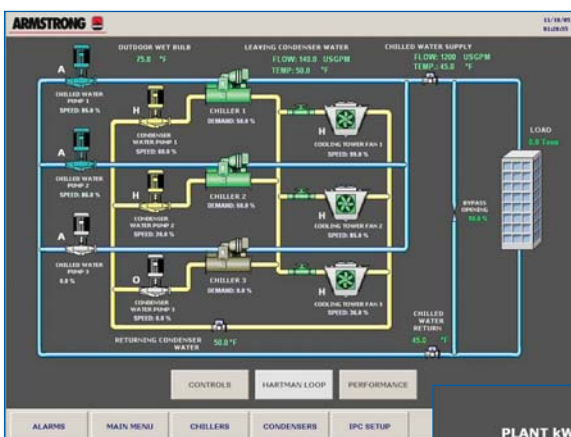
ARMSTRONG

11/18/05
01:28:35

OUTDOOR WET BULB
75.0 °F

LEAVING CONDENSER WATER
FLOW: 140.0 USGPM
TEMP: 50.0 °F

CHILLED WATER SUPPLY
FLOW: 1200 USGPM
TEMP: 45.0 °F

A
CHILLED WATER PUMP 1
SPEED: 85.0 %

H
CONDENSER WATER PUMP 1
SPEED: 88.0 %

CHILLER 1
DEMAND: 50.0 %

H
COOLING TOWER FAN 1
SPEED: 80.0 %

LOAD
0.0 Tons

A
CHILLED WATER PUMP 2
SPEED: 85.0 %

H
CONDENSER WATER PUMP 2
SPEED: 86.0 %

CHILLER 2
DEMAND: 50.0 %

H
COOLING TOWER FAN 2
SPEED: 85.0 %

BYPASS OPENING
80.0 %

A
CHILLED WATER PUMP 3
0.0 %

O
CONDENSER WATER PUMP 3
SPEED: 0.0 %

CHILLER 3
DEMAND: 0.0 %

H
COOLING TOWER FAN 3
SPEED: 30.0 %

CHILLED WATER RETURN
45.0 °F

RETURNING CONDENSER WATER
50.0 °F

CONTROLS
HARTMAN LOOP
PERFORMANCE

ALARMS
MAIN MENU
CHILLERS
CONDENSERS
IPC SETUP

PLANT kW